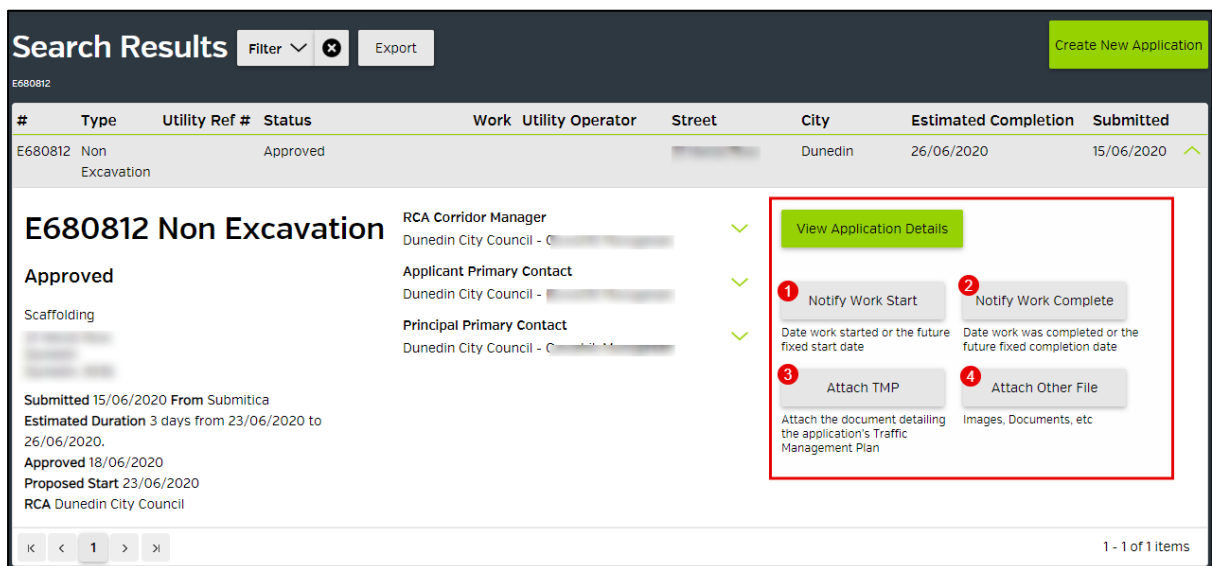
Search Results Filter Export

E680812

Create New Application

| # | Type | Utility Ref # | Status | Work | Utility Operator | Street | City | Estimated Completion | Submitted |
|---|---|---|---|---|---|---|---|---|---|
| E680812 | Non Excavation | | Approved | | | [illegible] | Dunedin | 26/06/2020 | 15/06/2020 |

E680812 Non Excavation

Approved

Scaffolding

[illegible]

Submitted 15/06/2020 From Submitica
Estimated Duration 3 days from 23/06/2020 to 26/06/2020.
Approved 18/06/2020
Proposed Start 23/06/2020
RCA Dunedin City Council

RCA Corridor Manager
Dunedin City Council - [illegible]

Applicant Primary Contact
Dunedin City Council - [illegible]

Principal Primary Contact
Dunedin City Council - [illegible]

View Application Details

1 Notify Work Start
Date work started or the future fixed start date

2 Notify Work Complete
Date work was completed or the future fixed completion date

3 Attach TMP
Attach the document detailing the application's Traffic Management Plan

4 Attach Other File
Images, Documents, etc

1

1 - 1 of 1 items